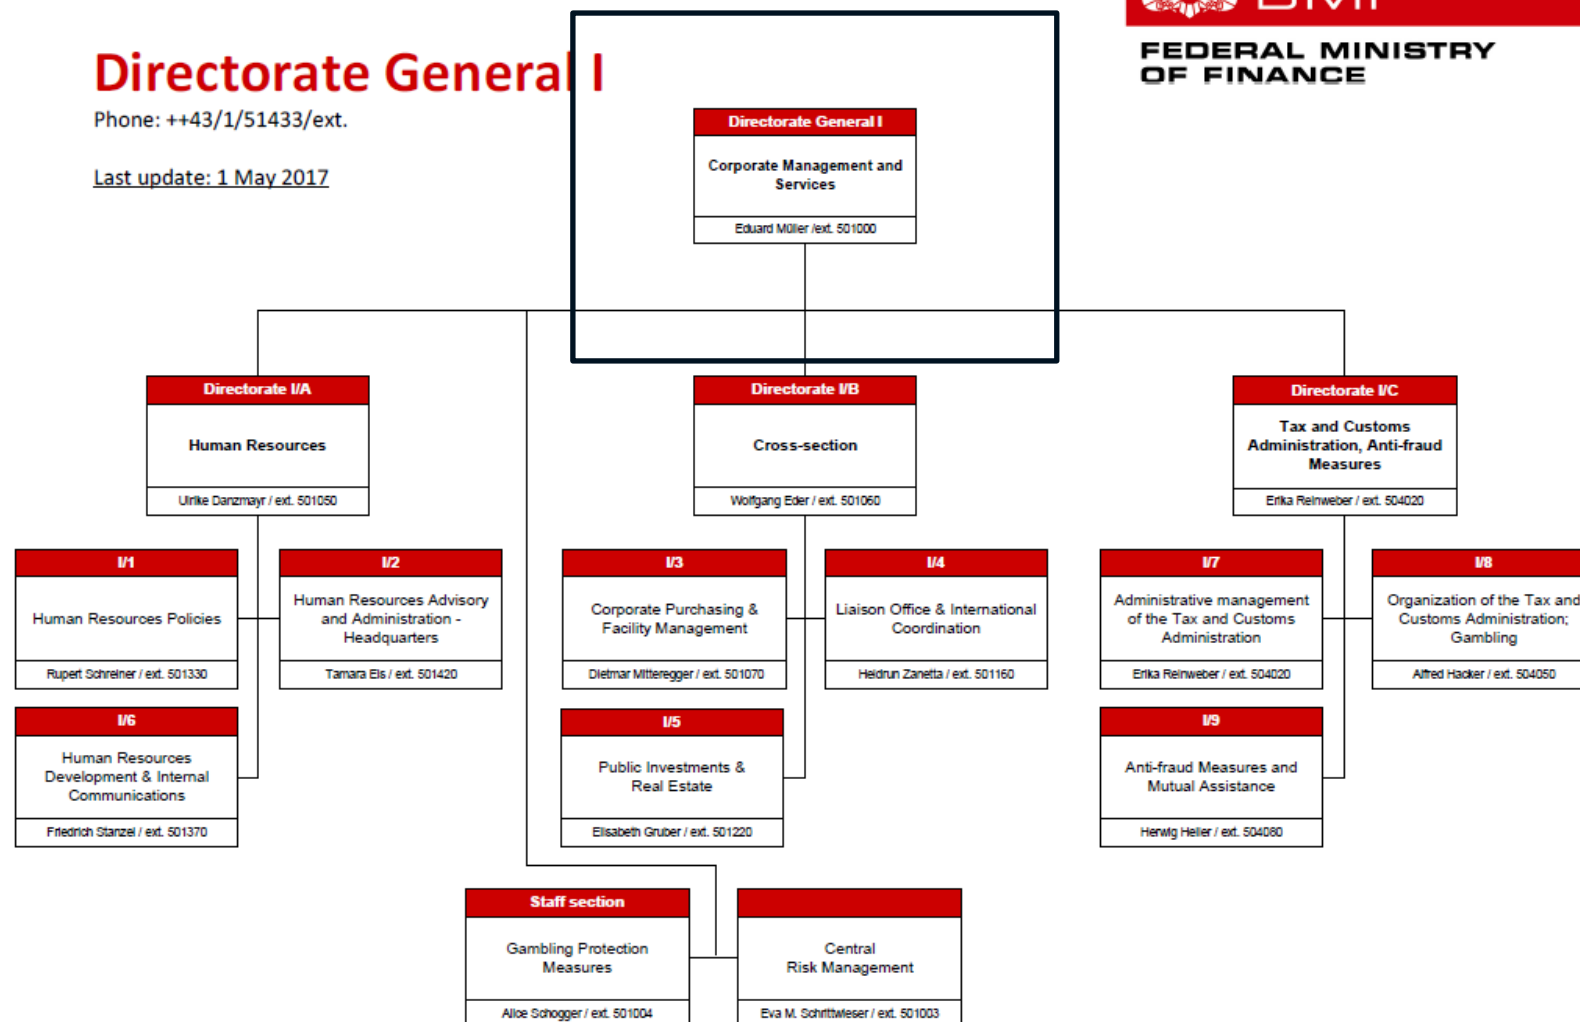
Directorate General I

Phone: ++43/1/51433/ext.

Last update: 1 May 2017

FEDERAL MINISTRY OF FINANCE

Directorate General I
Corporate Management and Services
Eduard Müller /ext. 501000

Directorate I/A
Human Resources
Ulrike Danzmayr / ext. 501050

Directorate I/B
Cross-section
Wolfgang Eder / ext. 501060

Directorate I/C
Tax and Customs Administration, Anti-fraud Measures
Erika Reinweber / ext. 504020

I/1
Human Resources Policies
Rupert Schreiner / ext. 501330

I/2
Human Resources Advisory and Administration - Headquarters
Tamara Eis / ext. 501420

I/3
Corporate Purchasing & Facility Management
Dietmar Mitteregger / ext. 501070

I/4
Liaison Office & International Coordination
Heidrun Zanetta / ext. 501160

I/7
Administrative management of the Tax and Customs Administration
Erika Reinweber / ext. 504020

I/8
Organization of the Tax and Customs Administration; Gambling
Alfred Hacker / ext. 504050

I/6
Human Resources Development & Internal Communications
Friedrich Stanzel / ext. 501370

I/5
Public Investments & Real Estate
Elisabeth Gruber / ext. 501220

I/9
Anti-fraud Measures and Mutual Assistance
Herwig Heller / ext. 504080

Staff section
Gambling Protection Measures
Alice Schogger / ext. 501004

Central Risk Management
Eva M. Schrittwieser / ext. 501003